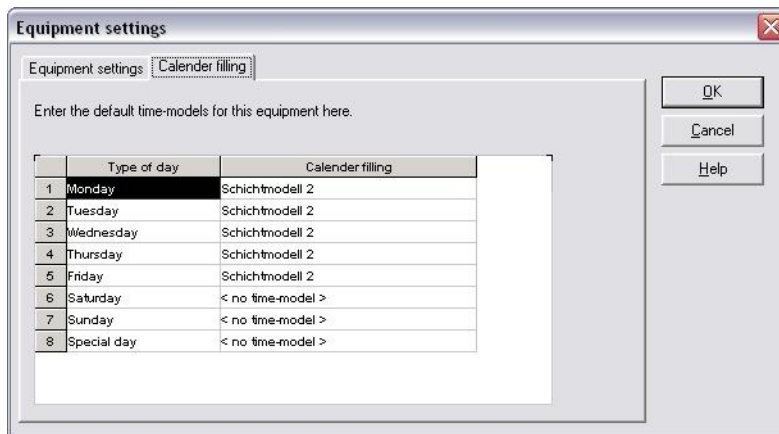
Equipment settings

Equipment settings | Calender filling

Enter the default time-models for this equipment here.

|   | Type of day | Calender filling |
|---|---|---|
| 1 | Monday | Schichtmodell 2 |
| 2 | Tuesday | Schichtmodell 2 |
| 3 | Wednesday | Schichtmodell 2 |
| 4 | Thursday | Schichtmodell 2 |
| 5 | Friday | Schichtmodell 2 |
| 6 | Saturday | < no time-model > |
| 7 | Sunday | < no time-model > |
| 8 | Special day | < no time-model > |

OK

Cancel

Help